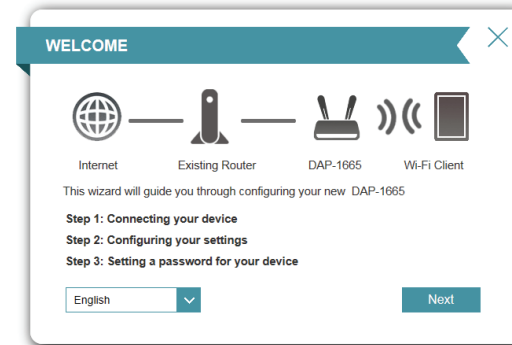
WELCOME

Internet Existing Router DAP-1665 Wi-Fi Client

This wizard will guide you through configuring your new DAP-1665

Step 1: Connecting your device

Step 2: Configuring your settings

Step 3: Setting a password for your device

English

Next